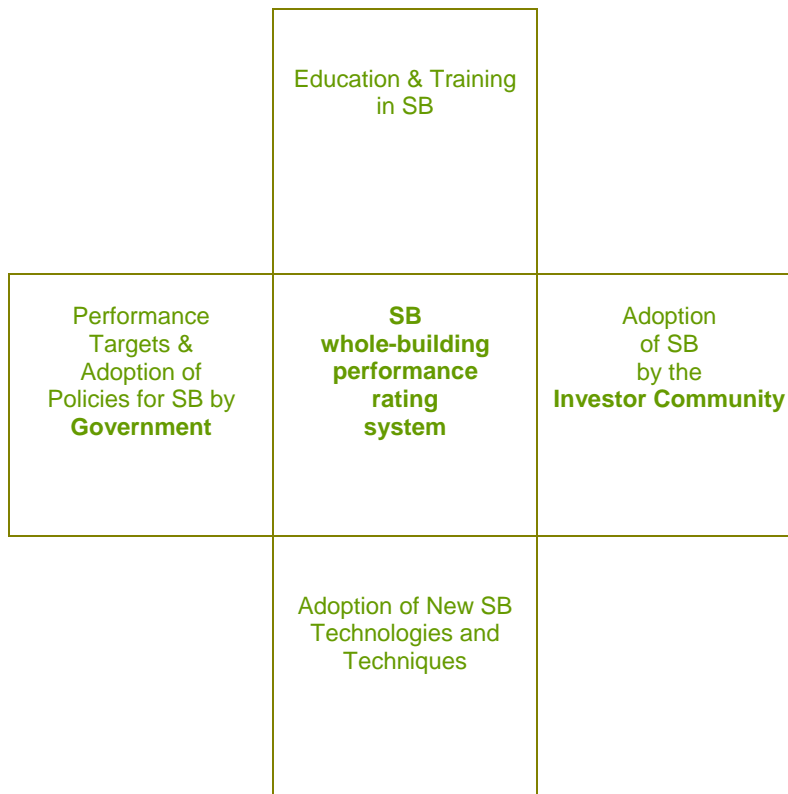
Education & Training in SB

Performance Targets & Adoption of Policies for SB by **Government**

**SB whole-building performance rating system**

Adoption of SB by the **Investor Community**

Adoption of New SB Technologies and Techniques